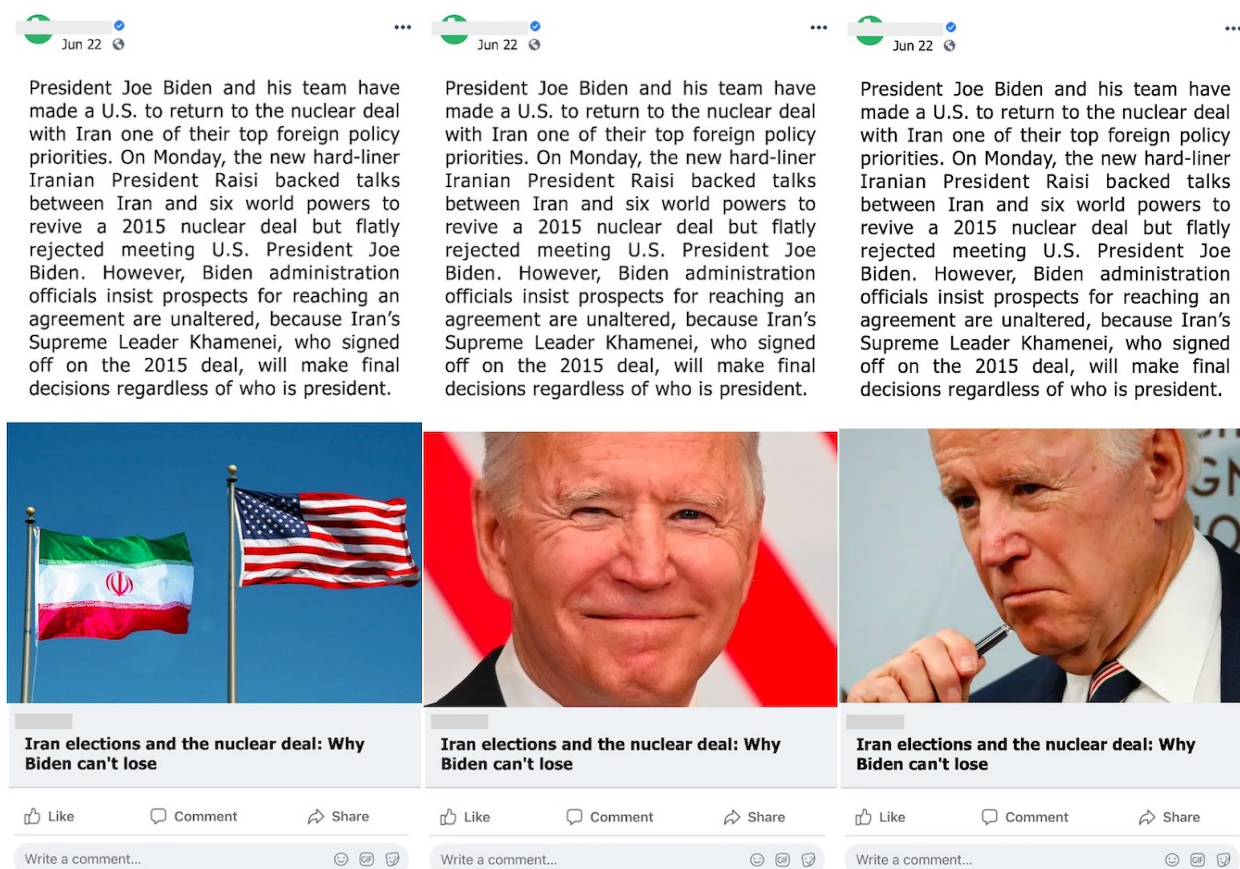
Jun 22

President Joe Biden and his team have made a U.S. to return to the nuclear deal with Iran one of their top foreign policy priorities. On Monday, the new hard-liner Iranian President Raisi backed talks between Iran and six world powers to revive a 2015 nuclear deal but flatly rejected meeting U.S. President Joe Biden. However, Biden administration officials insist prospects for reaching an agreement are unaltered, because Iran's Supreme Leader Khamenei, who signed off on the 2015 deal, will make final decisions regardless of who is president.

Iran elections and the nuclear deal: Why Biden can't lose

Like Comment Share

Write a comment...

Jun 22

President Joe Biden and his team have made a U.S. to return to the nuclear deal with Iran one of their top foreign policy priorities. On Monday, the new hard-liner Iranian President Raisi backed talks between Iran and six world powers to revive a 2015 nuclear deal but flatly rejected meeting U.S. President Joe Biden. However, Biden administration officials insist prospects for reaching an agreement are unaltered, because Iran's Supreme Leader Khamenei, who signed off on the 2015 deal, will make final decisions regardless of who is president.

Iran elections and the nuclear deal: Why Biden can't lose

Like Comment Share

Write a comment...

Jun 22

President Joe Biden and his team have made a U.S. to return to the nuclear deal with Iran one of their top foreign policy priorities. On Monday, the new hard-liner Iranian President Raisi backed talks between Iran and six world powers to revive a 2015 nuclear deal but flatly rejected meeting U.S. President Joe Biden. However, Biden administration officials insist prospects for reaching an agreement are unaltered, because Iran's Supreme Leader Khamenei, who signed off on the 2015 deal, will make final decisions regardless of who is president.

Iran elections and the nuclear deal: Why Biden can't lose

Like Comment Share

Write a comment...